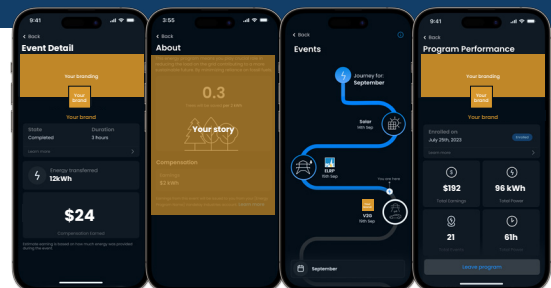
9:41

Back

Event Detail

Your branding

Your brand

Your brand

State
Completed

Duration
3 hours

Learn more

Energy transferred
12kWh

$24

Compensation earned

3:55

Back

About

0.3

Your story

Compensation

$2 kWh

Back

Events

Journey for:
September

Solar
14th Sep

ELRP
15th Sep

You are here

V2G
18th Sep

September

9:41

Back

Program Performance

Your branding

Your brand

Your brand

Enrolled on
July 25th, 2023

Learn more

$192
Total Earnings

96 kWh
Total Power

21

61h

Leave program